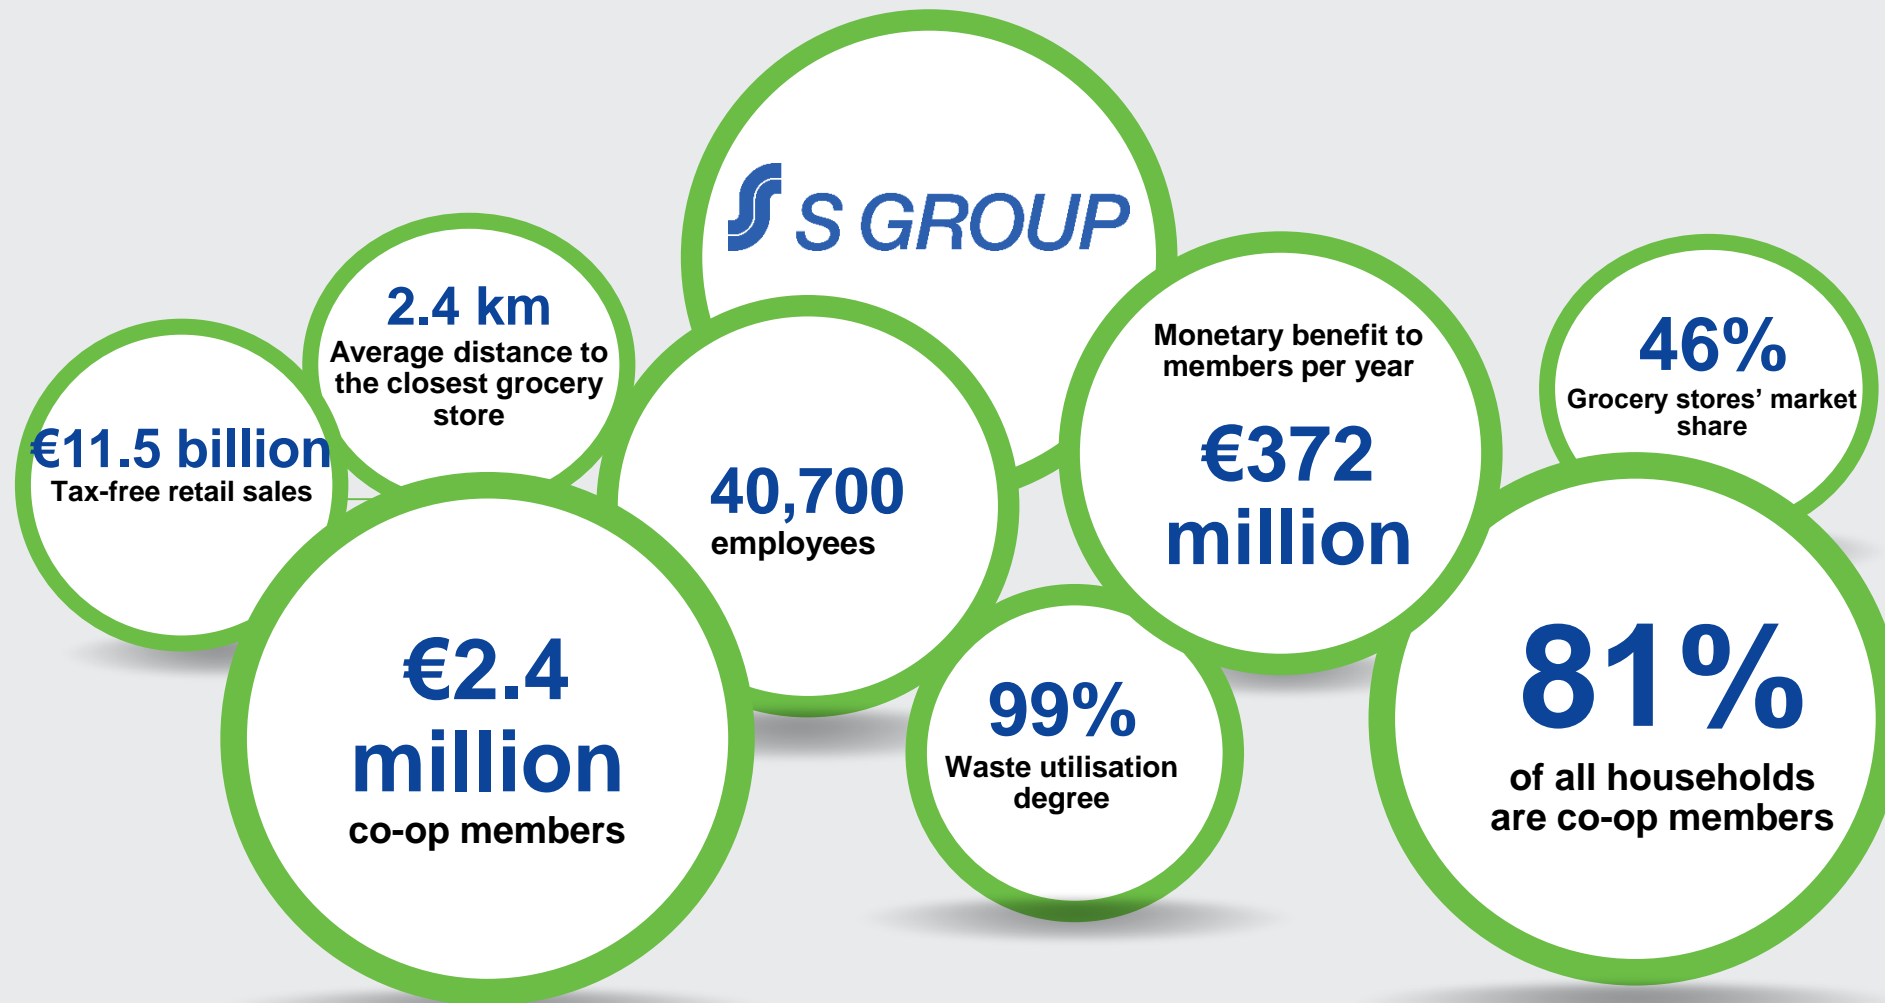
S GROUP

2.4 km
Average distance to the closest grocery store

€11.5 billion
Tax-free retail sales

40,700
employees

Monetary benefit to members per year
€372 million

46%
Grocery stores' market share

€2.4 million
co-op members

99%
Waste utilisation degree

81%
of all households are co-op members